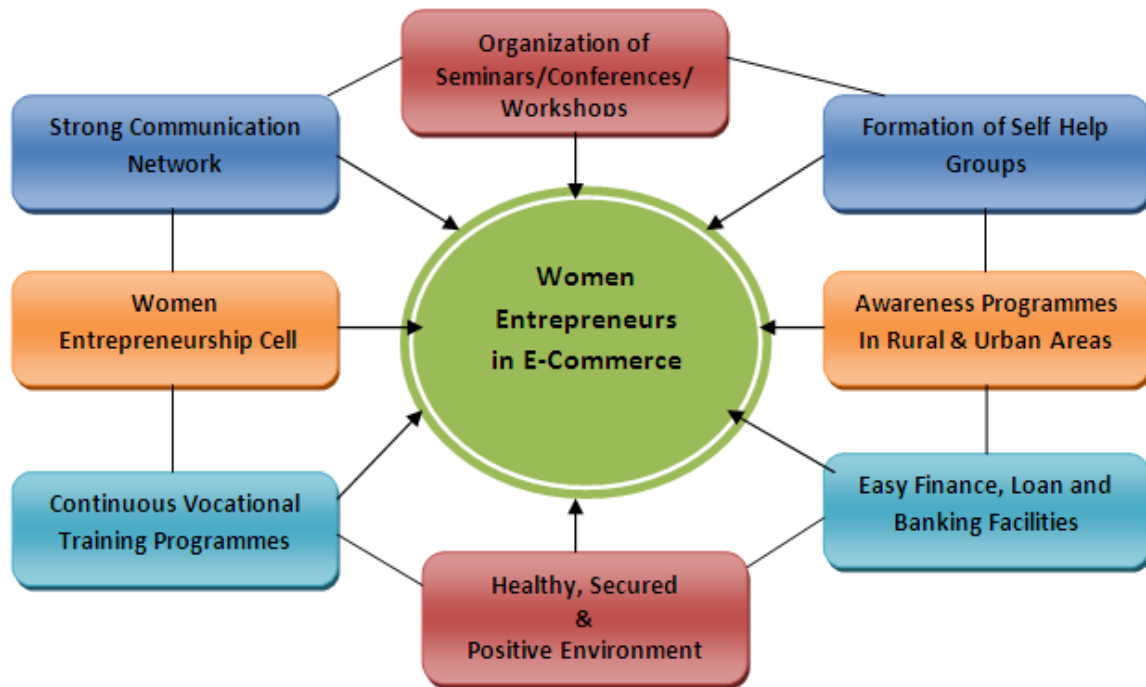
Organization of Seminars/Conferences/ Workshops

Strong Communication Network

Formation of Self Help Groups

Women Entrepreneurs in E-Commerce

Women Entrepreneurship Cell

Awareness Programmes In Rural & Urban Areas

Continuous Vocational Training Programmes

Easy Finance, Loan and Banking Facilities

Healthy, Secured & Positive Environment